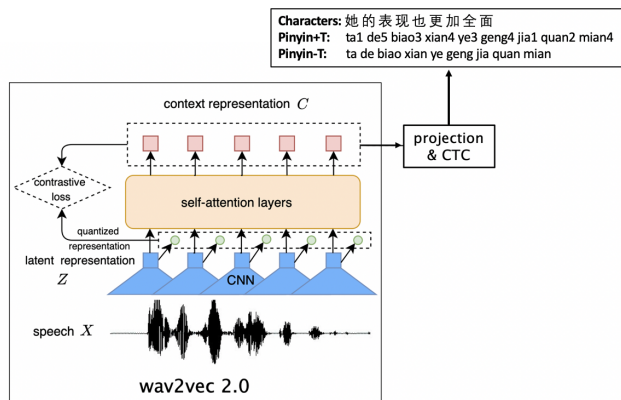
**Characters:** 她的表现也更加全面
**Pinyin+T:** ta1 de5 biao3 xian4 ye3 geng4 jia1 quan2 mian4
**Pinyin-T:** ta de biao xian ye geng jia quan mian

context representation $C$

projection & CTC

contrastive loss

self-attention layers

quantized representation

latent representation $Z$

CNN

speech $X$

wav2vec 2.0